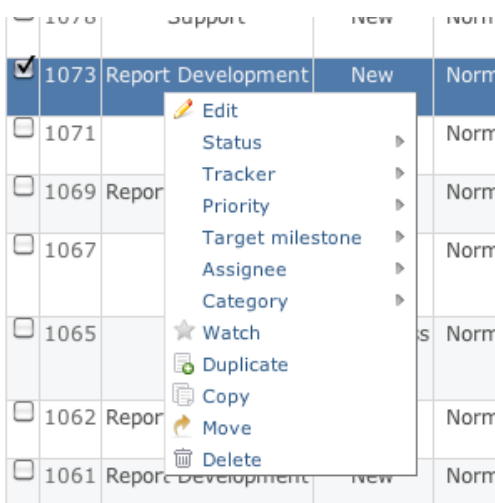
1076 Support New Norm
1073 Report Development New Norm
1071 Norm
1069 Repor Norm
1067 Norm
1065 s Norm
1062 Repor Norm
1061 Report Development New Norm

Edit
Status
Tracker
Priority
Target milestone
Assignee
Category
Watch
Duplicate
Copy
Move
Delete